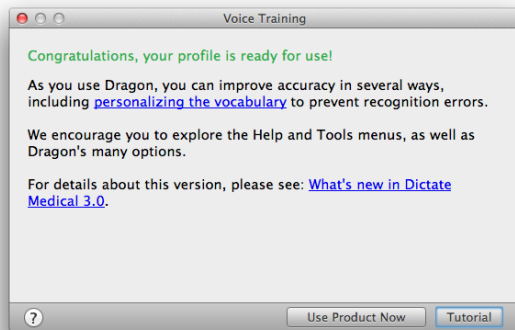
Voice Training

Congratulations, your profile is ready for use!

As you use Dragon, you can improve accuracy in several ways, including personalizing the vocabulary to prevent recognition errors.

We encourage you to explore the Help and Tools menus, as well as Dragon's many options.

For details about this version, please see: What's new in Dictate Medical 3.0.

?

Use Product Now

Tutorial